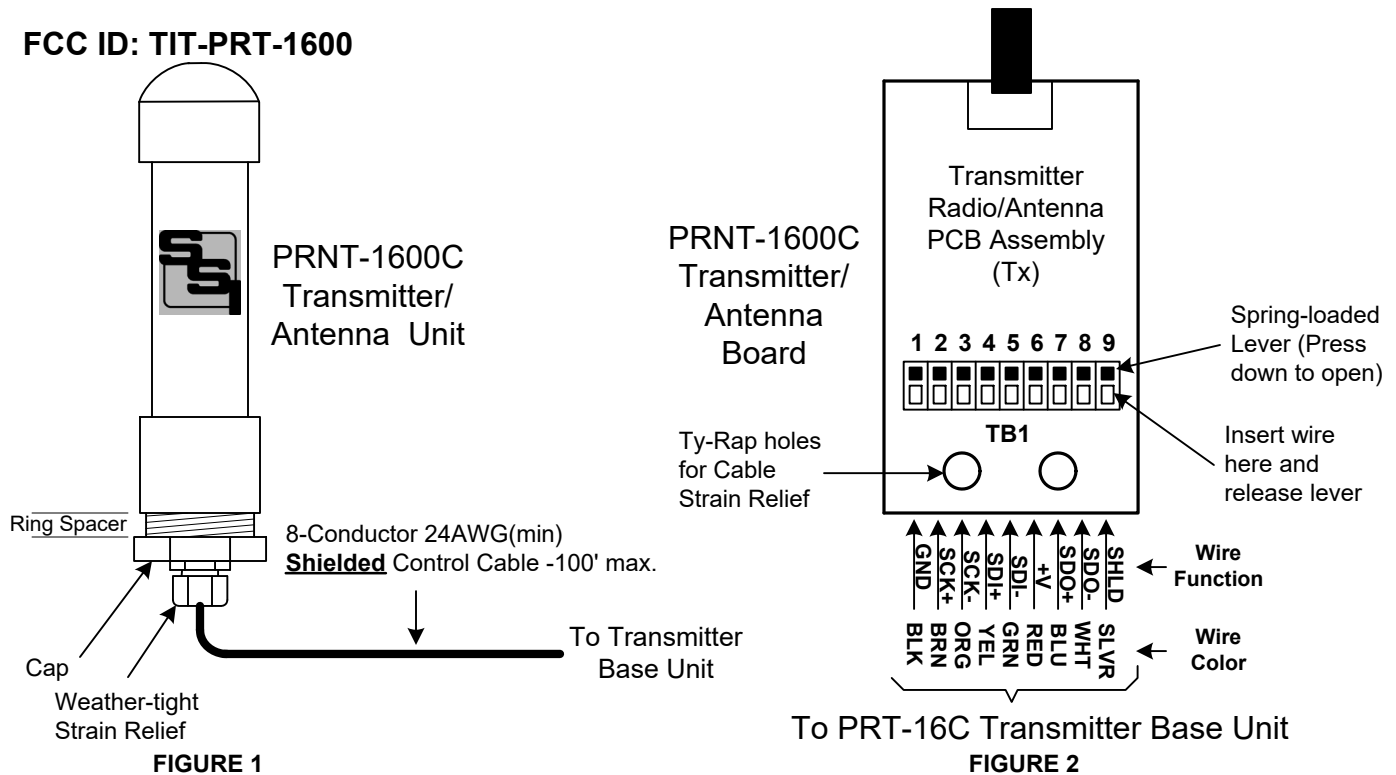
FCC ID: TIT-PRT-1600

PRNT-1600C Transmitter/ Antenna Unit

Ring Spacer

8-Conductor 24AWG(min) **Shielded** Control Cable -100' max.

To Transmitter Base Unit

Cap

Weather-tight Strain Relief

FIGURE 1

Transmitter Radio/Antenna PCB Assembly (Tx)

PRNT-1600C Transmitter/ Antenna Board

1 2 3 4 5 6 7 8 9

Spring-loaded Lever (Press down to open)

TB1

Ty-Rap holes for Cable Strain Relief

Insert wire here and release lever

GND SCK+ SCK- SDI+ SDI- +V SDO+ SDO- SHLD

Wire Function

BLK BRN ORG YEL GRN RED BLU WHT SLVR

Wire Color

To PRT-16C Transmitter Base Unit

FIGURE 2